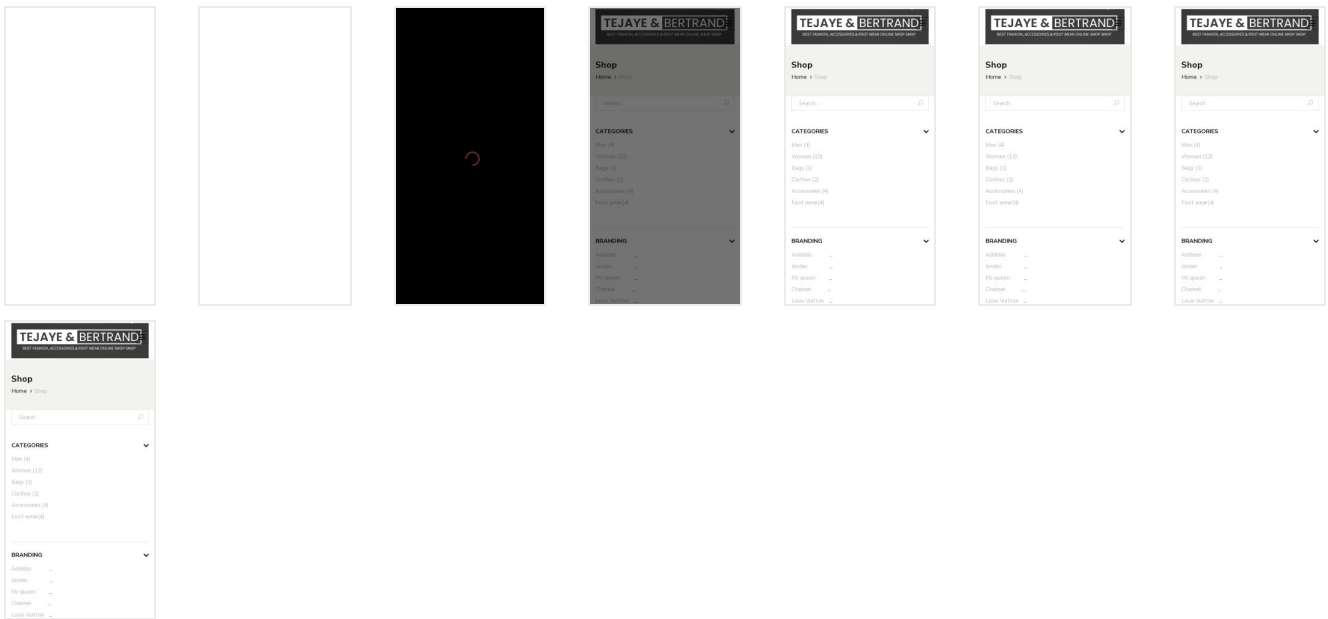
TEJAYE & BERTRAND
BEST FASHION, ACCESSORIES & FOOT WEAR ONLINE SHOP SHOP

Shop
Home > Shop

Search...

CATEGORIES
Men (4)
Women (12)
Bags (1)
Clothes (2)
Accessories (4)
Foot wear(4)

BRANDING
Addidas
Jordan
Mc queen
Channel
Louis Vuitton

TEJAYE & BERTRAND
BEST FASHION, ACCESSORIES & FOOT WEAR ONLINE SHOP SHOP

Shop
Home > Shop

Search...

CATEGORIES
Men (4)
Women (12)
Bags (1)
Clothes (2)
Accessories (4)
Foot wear(4)

BRANDING
Addidas
Jordan
Mc queen
Channel
Louis Vuitton

TEJAYE & BERTRAND
BEST FASHION, ACCESSORIES & FOOT WEAR ONLINE SHOP SHOP

Shop
Home > Shop

Search...

CATEGORIES
Men (4)
Women (12)
Bags (1)
Clothes (2)
Accessories (4)
Foot wear(4)

BRANDING
Addidas
Jordan
Mc queen
Channel
Louis Vuitton

TEJAYE & BERTRAND
BEST FASHION, ACCESSORIES & FOOT WEAR ONLINE SHOP SHOP

Shop
Home > Shop

Search...

CATEGORIES
Men (4)
Women (12)
Bags (1)
Clothes (2)
Accessories (4)
Foot wear(4)

BRANDING
Addidas
Jordan
Mc queen
Channel
Louis Vuitton

TEJAYE & BERTRAND
BEST FASHION, ACCESSORIES & FOOT WEAR ONLINE SHOP SHOP

Shop
Home > Shop

Search...

CATEGORIES
Men (4)
Women (12)
Bags (1)
Clothes (2)
Accessories (4)
Foot wear(4)

BRANDING
Addidas
Jordan
Mc queen
Channel
Louis Vuitton